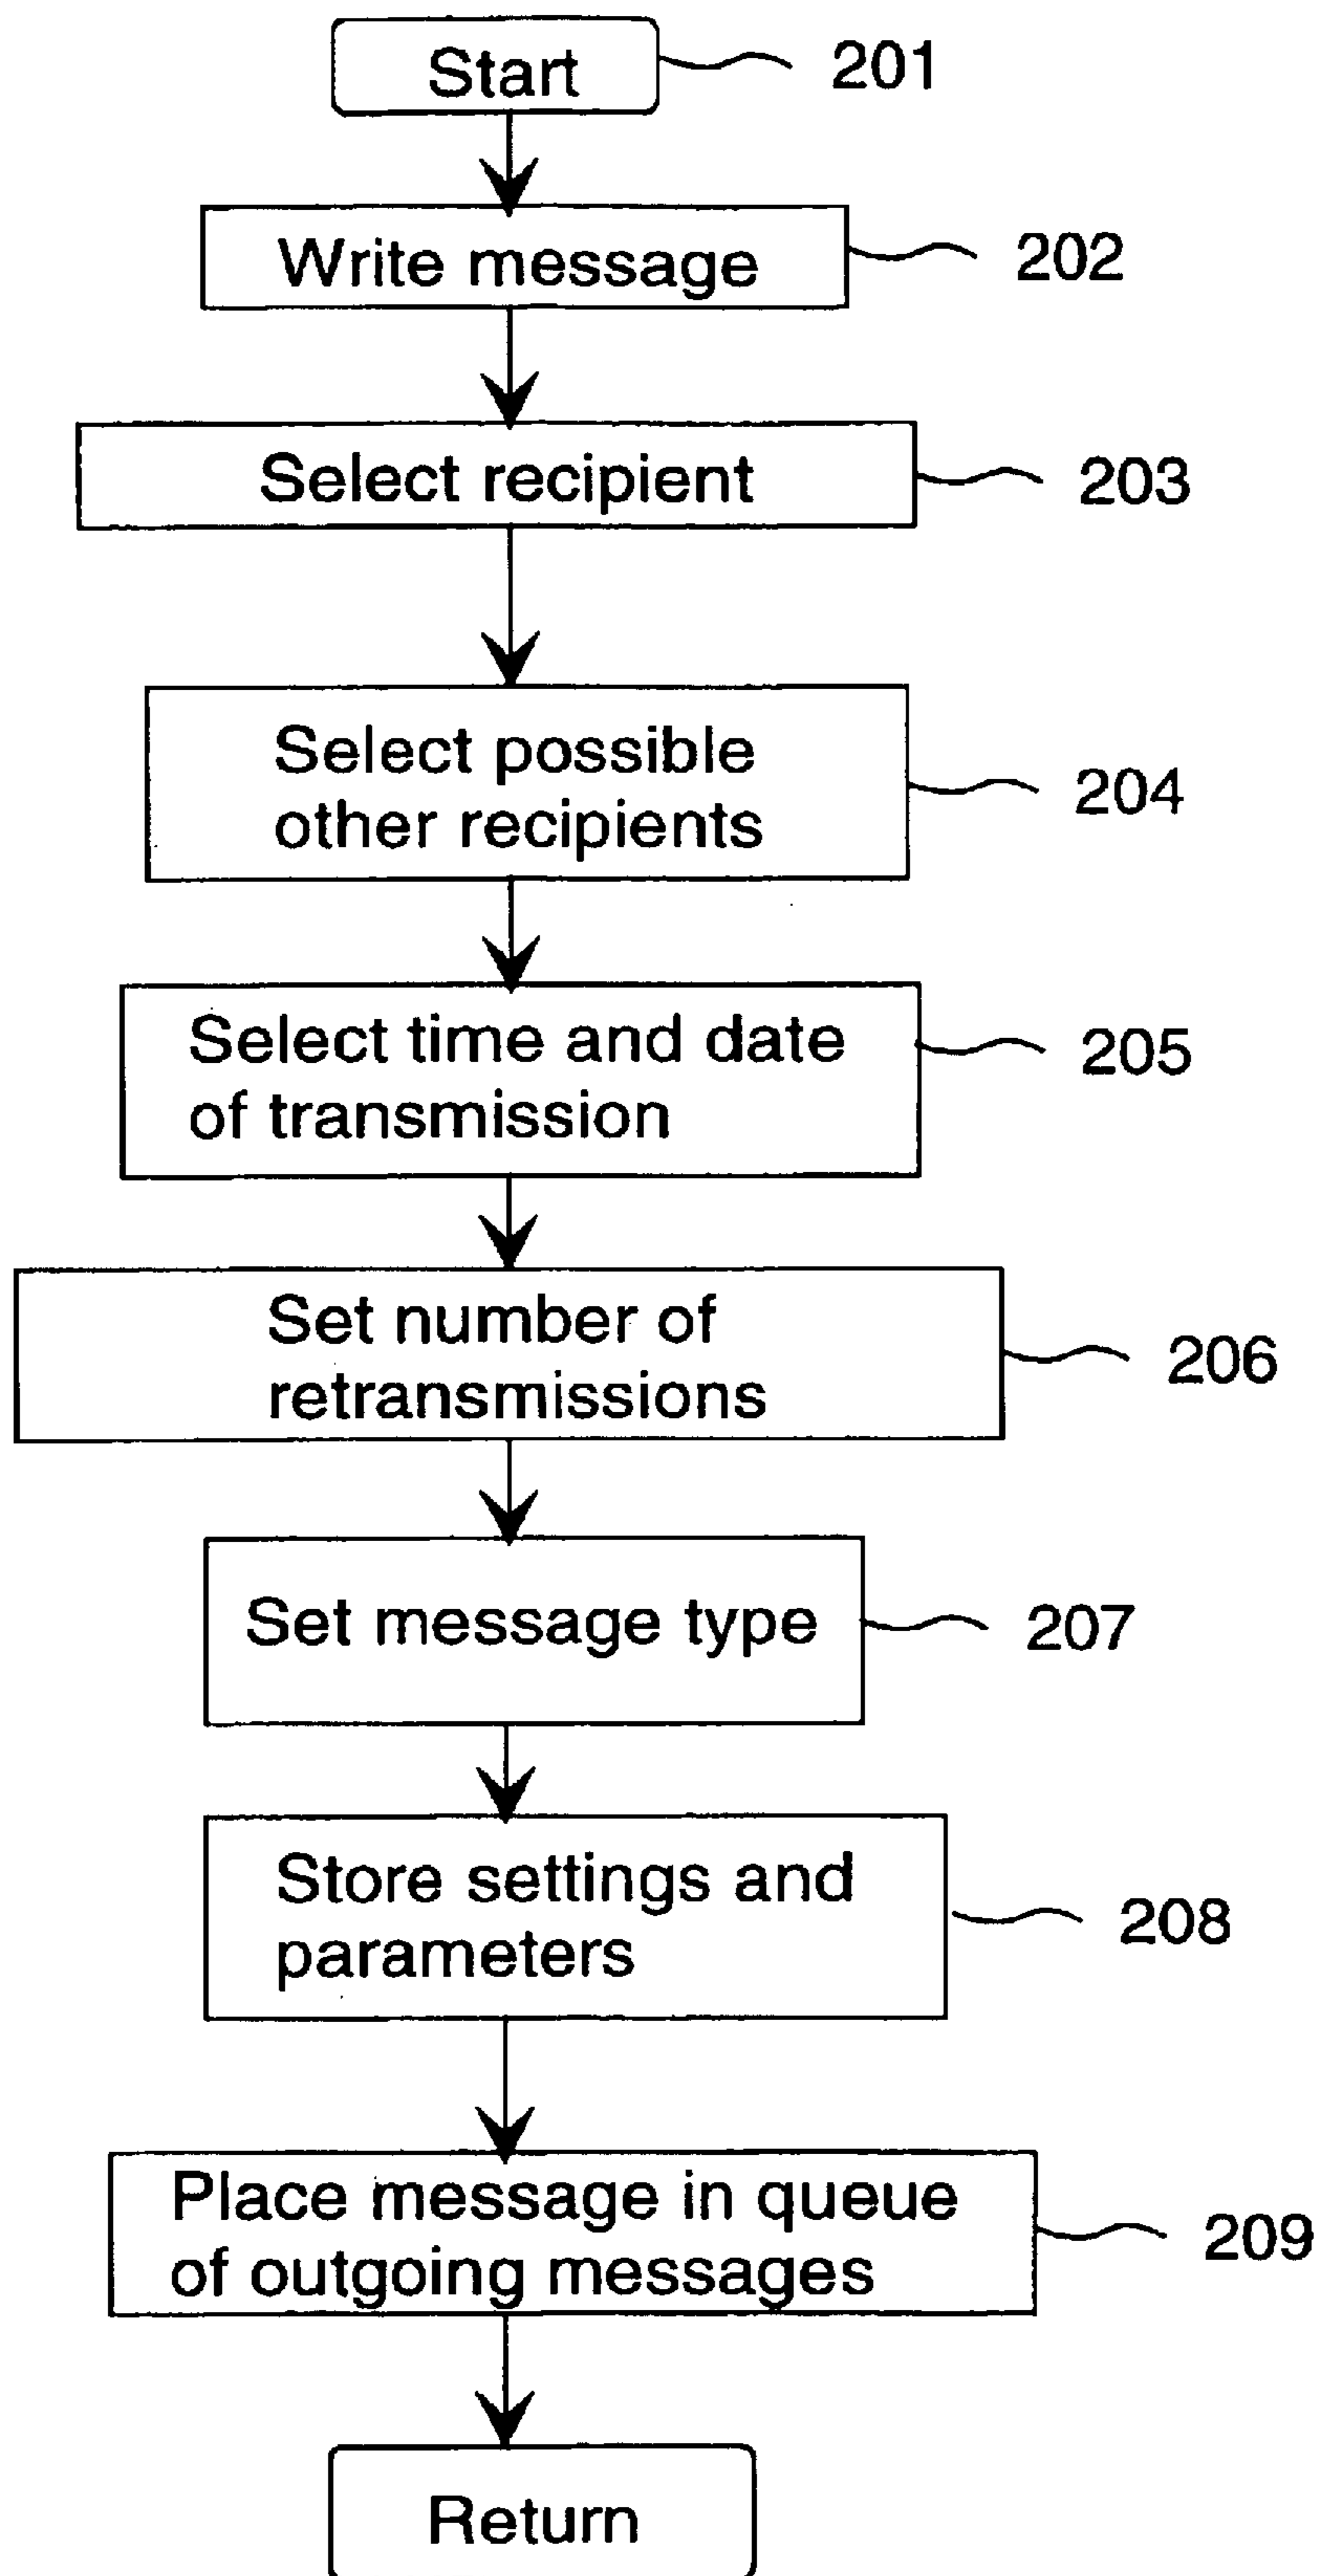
Start 201

Write message 202

Select recipient 203

Select possible other recipients 204

Select time and date of transmission 205

Set number of retransmissions 206

Set message type 207

Store settings and parameters 208

Place message in queue of outgoing messages 209

Return